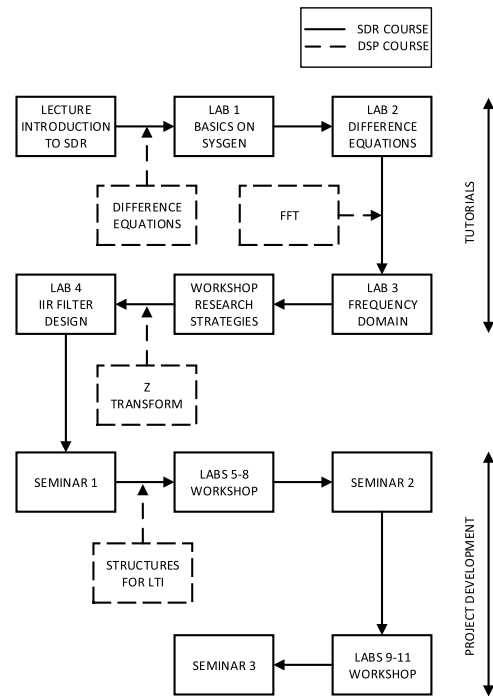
SDR COURSE
DSP COURSE

LECTURE INTRODUCTION TO SDR

LAB 1 BASICS ON SYSGEN

LAB 2 DIFFERENCE EQUATIONS

DIFFERENCE EQUATIONS

FFT

TUTORIALS

LAB 4 IIR FILTER DESIGN

WORKSHOP RESEARCH STRATEGIES

LAB 3 FREQUENCY DOMAIN

Z TRANSFORM

SEMINAR 1

LABS 5-8 WORKSHOP

SEMINAR 2

STRUCTURES FOR LTI

PROJECT DEVELOPMENT

SEMINAR 3

LABS 9-11 WORKSHOP